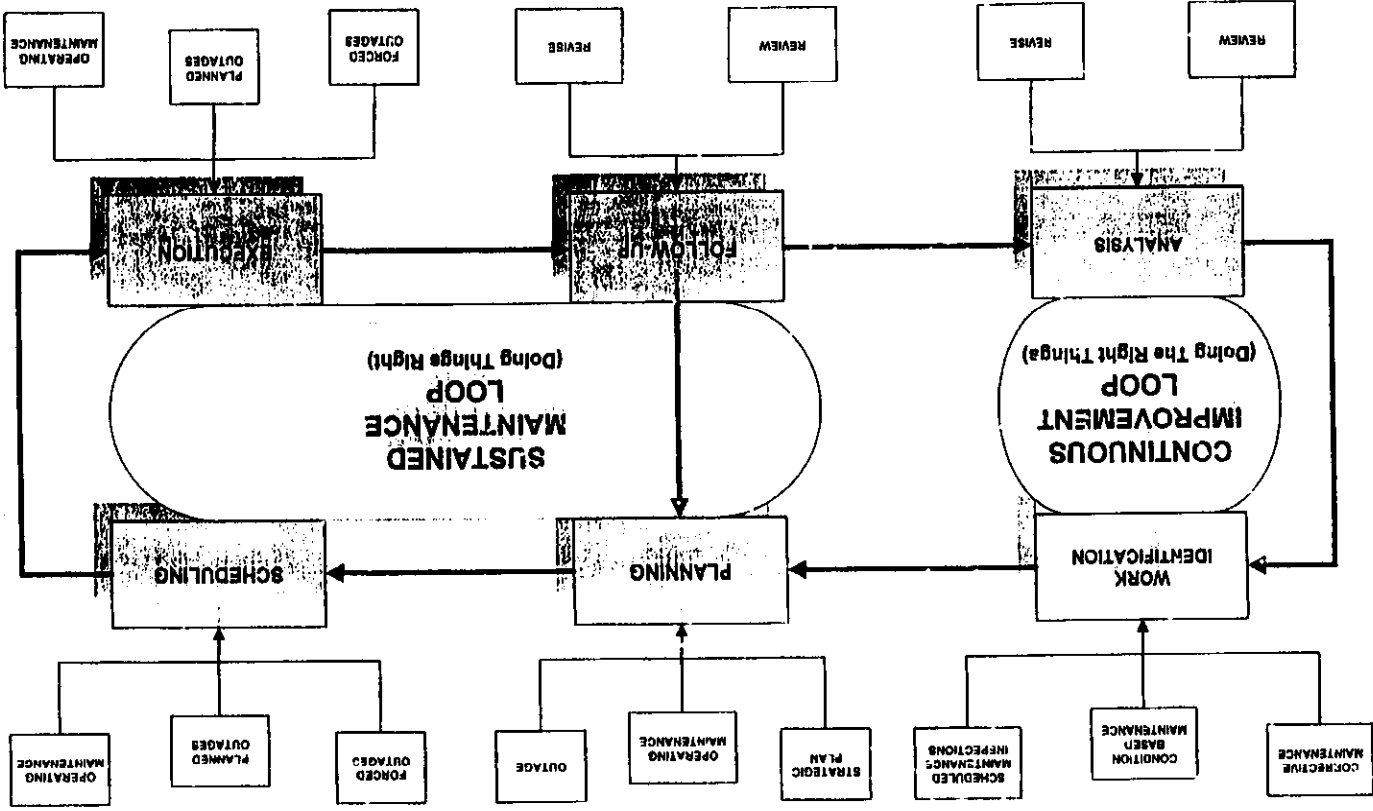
CORRECTIVE MAINTENANCE

CONDITION BASED MAINTENANCE

SCHEDULED MAINTENANCE INSPECTIONS

STRATEGIC PLAN

OPERATING MAINTENANCE

OUTAGE

FORCED OUTAGES

PLANNED OUTAGES

OPERATING MAINTENANCE

WORK IDENTIFICATION

PLANNING

SCHEDULING

CONTINUOUS IMPROVEMENT LOOP (Doing The Right Things)

SUSTAINED MAINTENANCE LOOP (Doing Things Right)

ANALYSIS

FOLLOW-UP

EXECUTION

REVIEW

REVISE

REVIEW

REVISE

FORCED OUTAGES

PLANNED OUTAGES

OPERATING MAINTENANCE